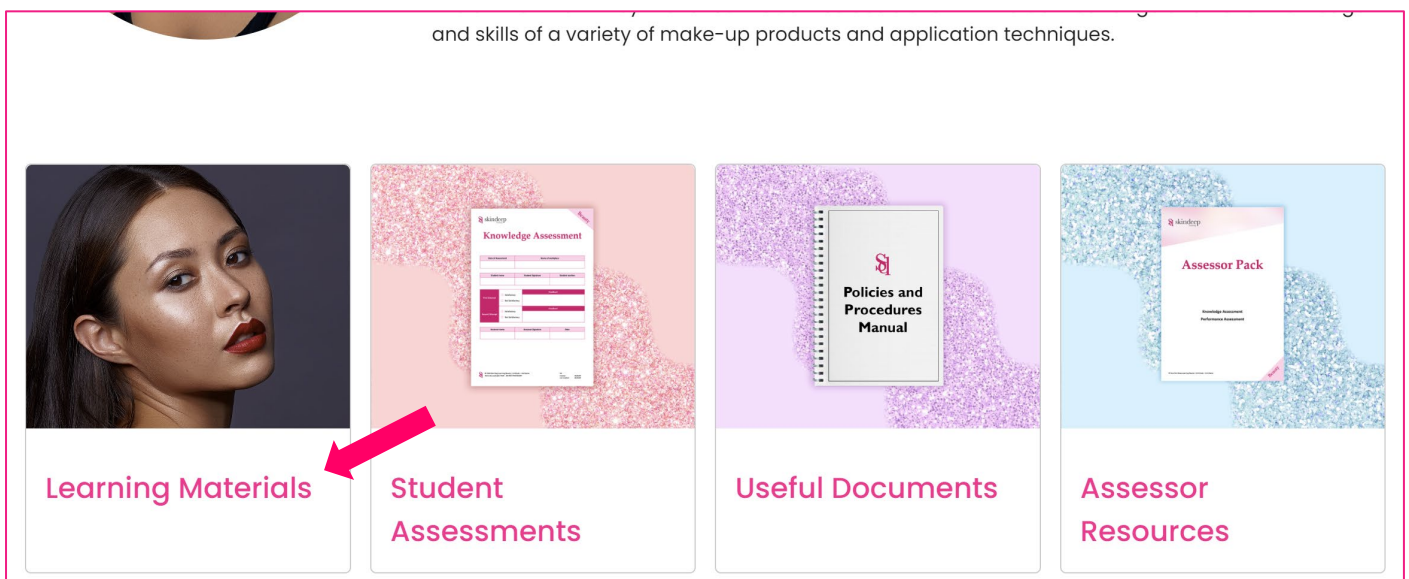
and skills of a variety of make-up products and application techniques.

skindeep

Knowledge Assessment

SJ

Policies and Procedures Manual

skindeep

Assessor Pack

Knowledge Assessment
Performance Assessment

Learning Materials

Student Assessments

Useful Documents

Assessor Resources